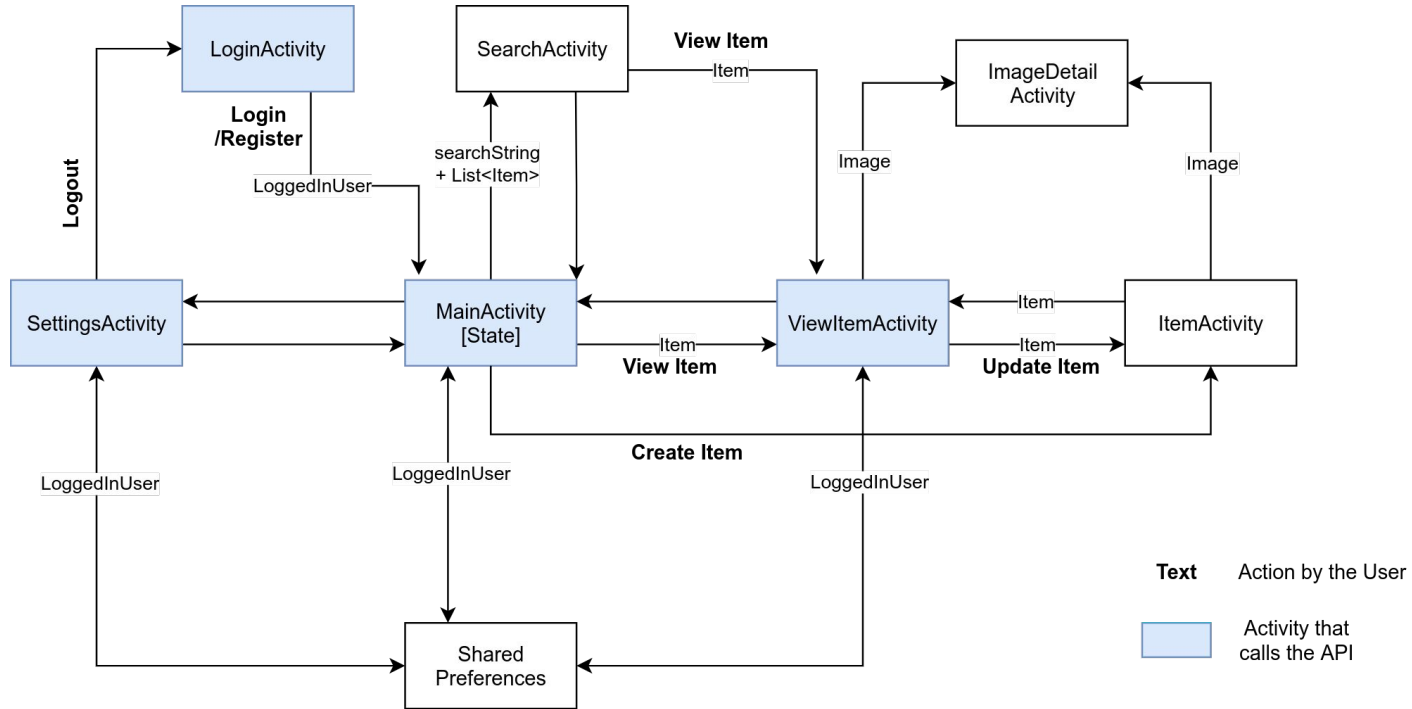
LoginActivity

Login /Register

LoggedInUser

Logout

SearchActivity

searchString + List<Item>

View Item

Item

ImageDetail Activity

Image

Image

SettingsActivity

MainActivity [State]

ViewItemActivity

ItemActivity

Item

View Item

Item

Item

Update Item

Create Item

LoggedInUser

LoggedInUser

LoggedInUser

Shared Preferences

**Text** Action by the User

Activity that calls the API